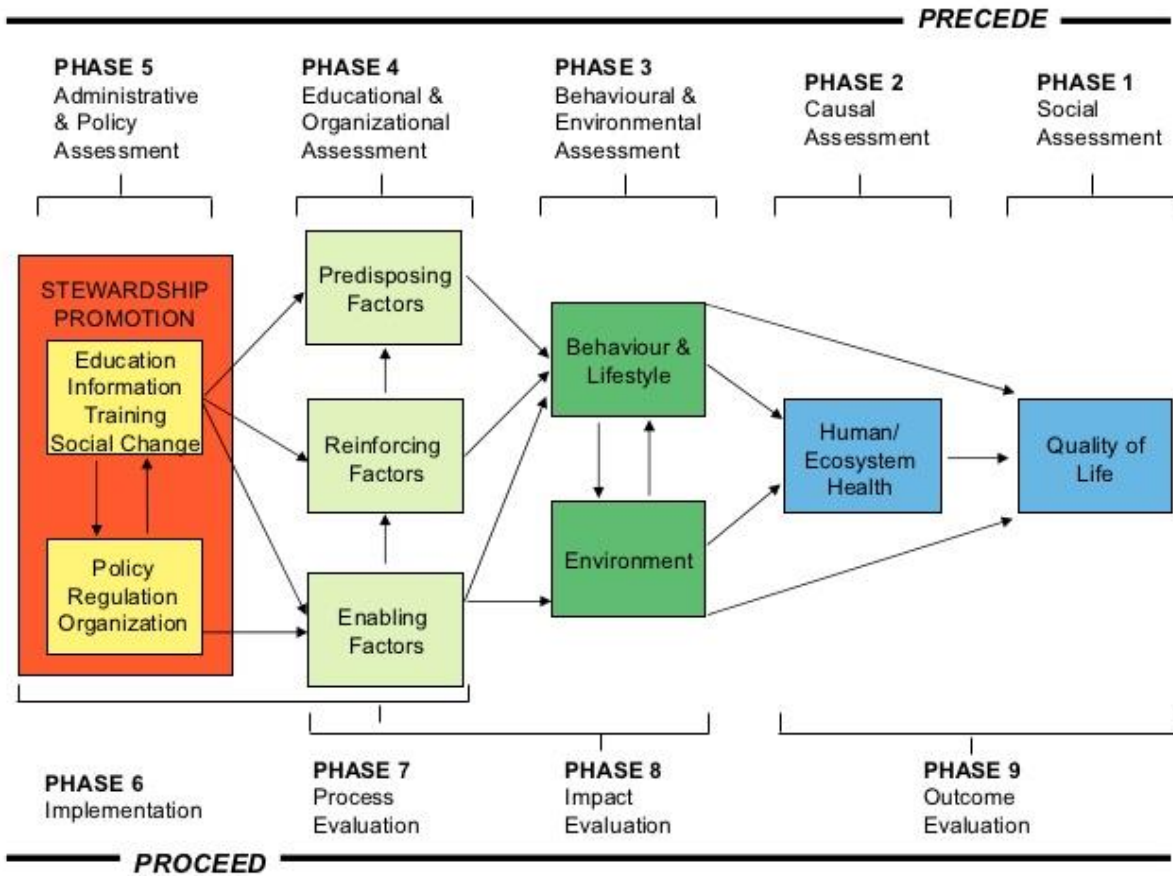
PRECEDE

PHASE 5
Administrative & Policy Assessment

PHASE 4
Educational & Organizational Assessment

PHASE 3
Behavioural & Environmental Assessment

PHASE 2
Causal Assessment

PHASE 1
Social Assessment

STEWARDSHIP PROMOTION

Education
Information
Training
Social Change

Policy
Regulation
Organization

Predisposing Factors

Reinforcing Factors

Enabling Factors

Behaviour & Lifestyle

Environment

Human/ Ecosystem Health

Quality of Life

PHASE 6
Implementation

PHASE 7
Process Evaluation

PHASE 8
Impact Evaluation

PHASE 9
Outcome Evaluation

PROCEED